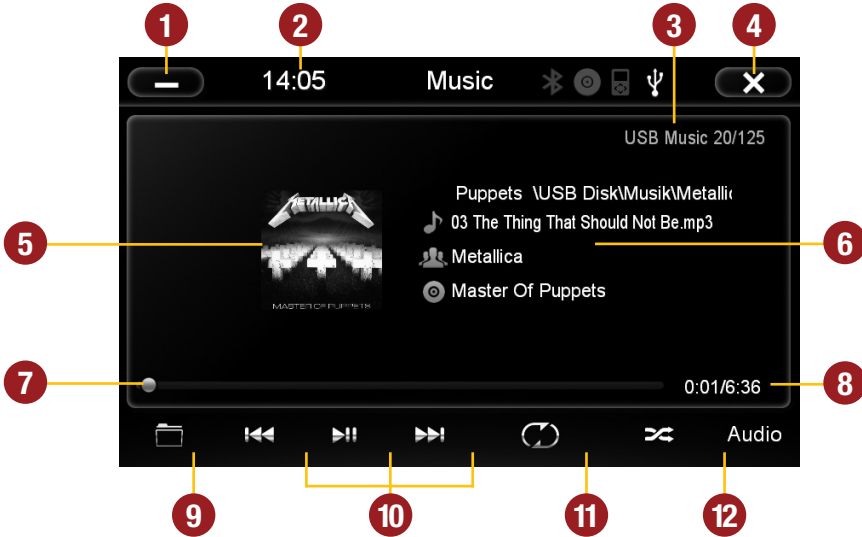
1 2 3 4

14:05 Music

USB Music 20/125

METALLICA

MASTER OF PUPPETS

Puppets \USB Disk\Musik\Metallic

03 The Thing That Should Not Be.mp3

Metallica

Master Of Puppets

5 6

7 8

0:01/6:36

Audio

9 10 11 12